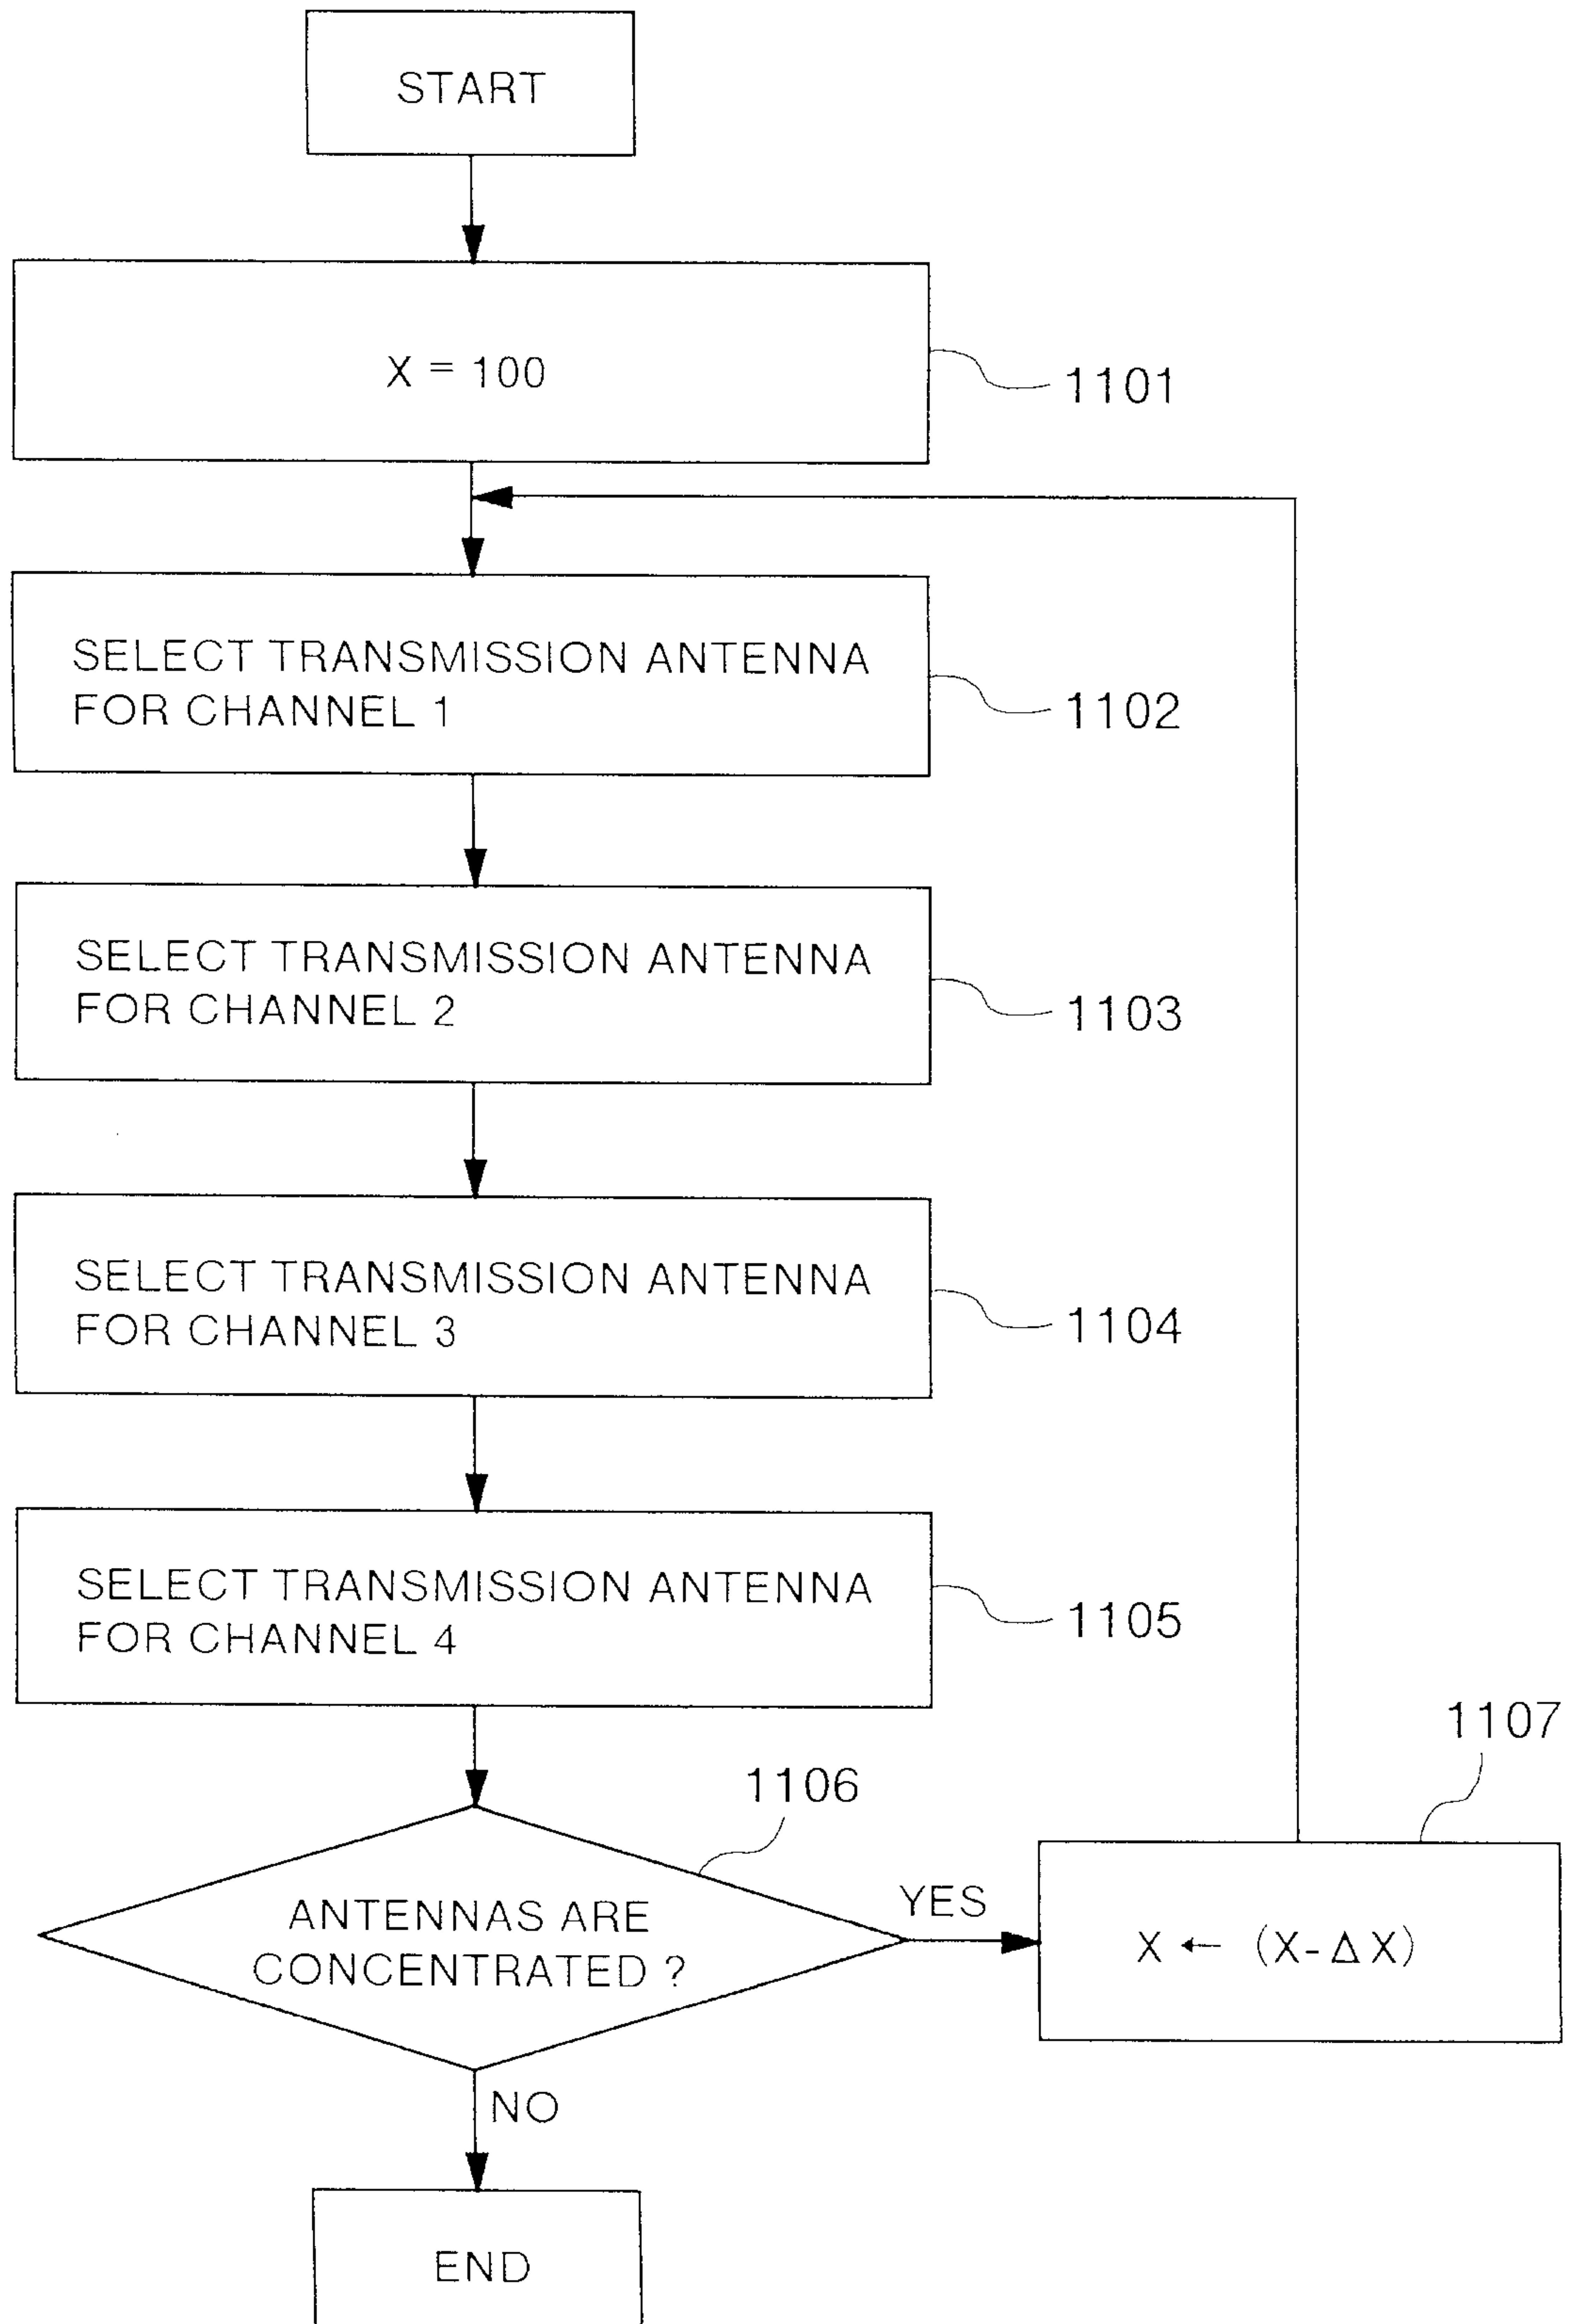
START

X = 100

1101

SELECT TRANSMISSION ANTENNA FOR CHANNEL 1

1102

SELECT TRANSMISSION ANTENNA FOR CHANNEL 2

1103

SELECT TRANSMISSION ANTENNA FOR CHANNEL 3

1104

SELECT TRANSMISSION ANTENNA FOR CHANNEL 4

1105

1106

ANTENNAS ARE CONCENTRATED ?

YES

1107

$X \leftarrow (X-\Delta X)$

NO

END